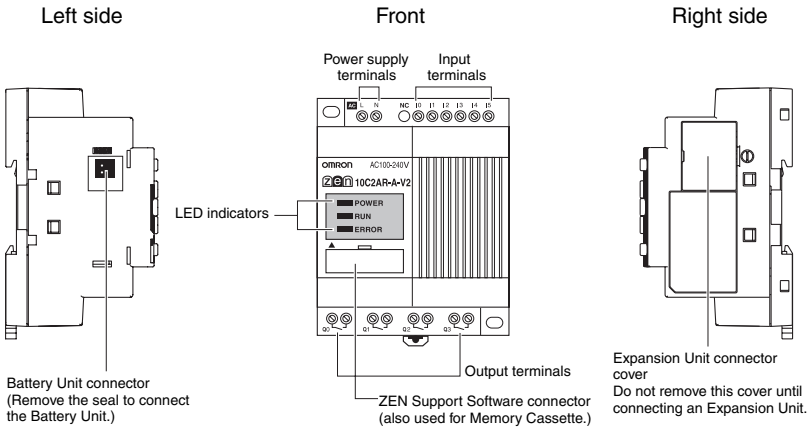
Left side

Front

Right side

Power supply terminals

Input terminals

AC L N NC I0 I1 I2 I3 I4 I5

OMRON AC100-240V

zen 10C2AR-A-V2

LED indicators

POWER

RUN

ERROR

Q0 Q1 Q2 Q3

Output terminals

Battery Unit connector (Remove the seal to connect the Battery Unit.)

ZEN Support Software connector (also used for Memory Cassette.)

Expansion Unit connector cover
Do not remove this cover until connecting an Expansion Unit.